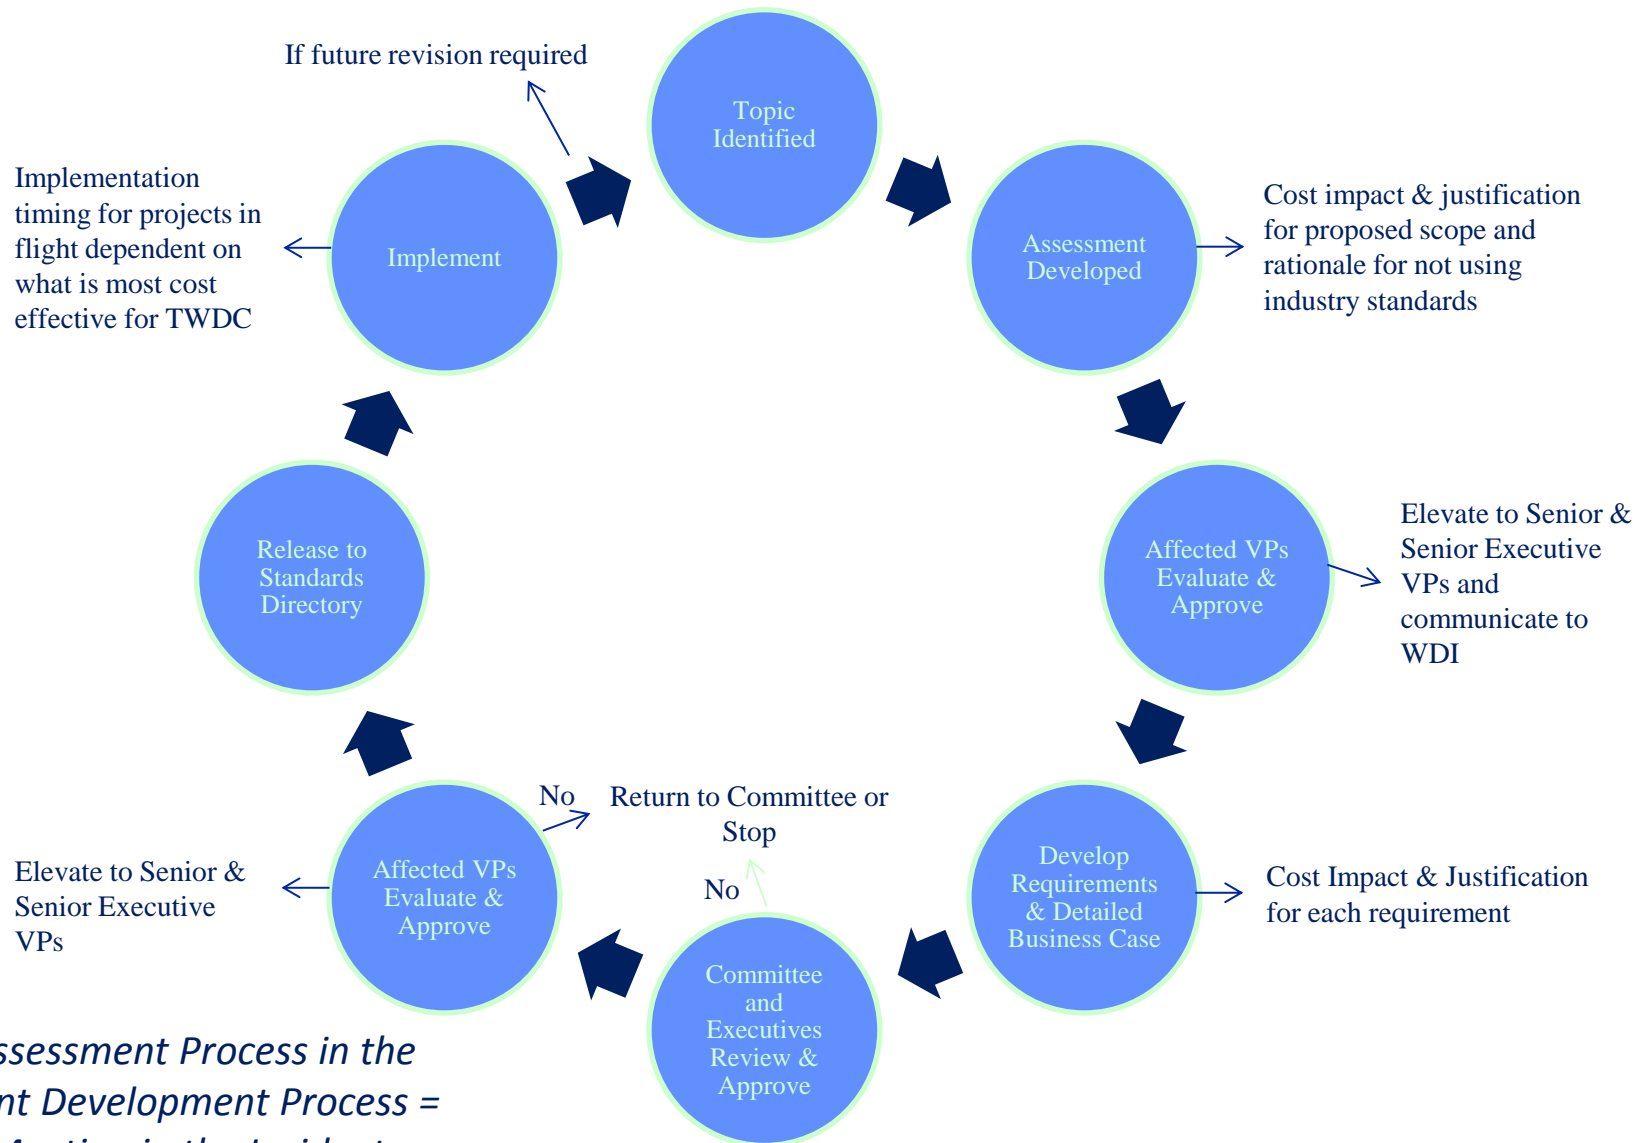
If future revision required

Topic Identified

Assessment Developed

Cost impact & justification for proposed scope and rationale for not using industry standards

Affected VPs Evaluate & Approve

Elevate to Senior & Senior Executive VPs and communicate to WDI

Develop Requirements & Detailed Business Case

Cost Impact & Justification for each requirement

Committee and Executives Review & Approve

No

Return to Committee or Stop

No

Affected VPs Evaluate & Approve

Elevate to Senior & Senior Executive VPs

Release to Standards Directory

Implement

Implementation timing for projects in flight dependent on what is most cost effective for TWDC

ssessment Process in the
nt Development Process =
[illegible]